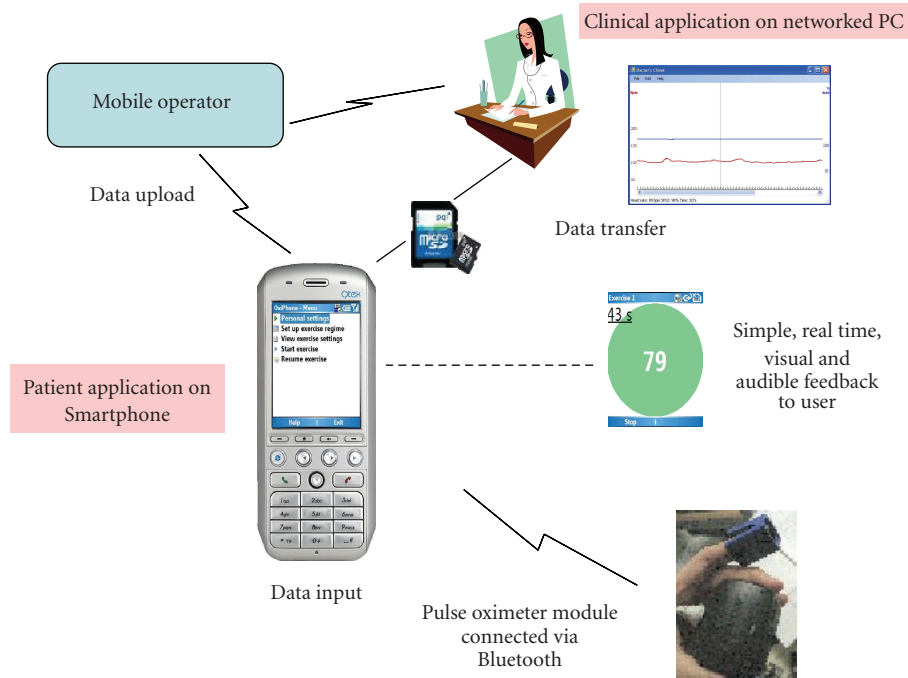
Clinical application on networked PC

Mobile operator

Data upload

Data transfer

Doctor's Client

File Edit Help

200

150

100

50

Exercise 1

43 s

79

Stop

Simple, real time, visual and audible feedback to user

OxiPhone - Menu

Personal settings

Set up exercise regime

View exercise settings

Start exercise

Resume exercise

Help

Exit

Patient application on Smartphone

Data input

Pulse oximeter module connected via Bluetooth